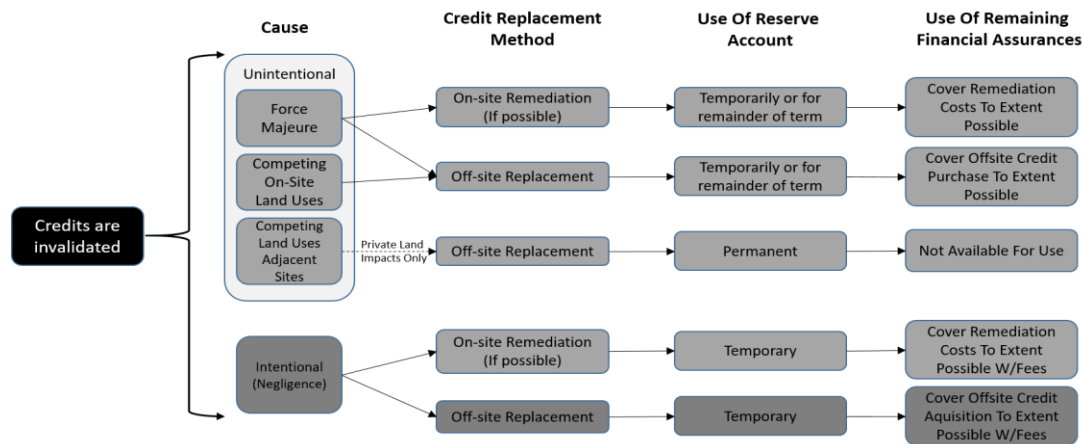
Cause

Credit Replacement Method

Use Of Reserve Account

Use Of Remaining Financial Assurances

Credits are invalidated

Unintentional

Force Majeure

Competing On-Site Land Uses

Competing Land Uses Adjacent Sites

Private Land Impacts Only

On-site Remediation (If possible)

Temporarily or for remainder of term

Cover Remediation Costs To Extent Possible

Off-site Replacement

Temporarily or for remainder of term

Cover Offsite Credit Purchase To Extent Possible

Off-site Replacement

Permanent

Not Available For Use

Intentional (Negligence)

On-site Remediation (If possible)

Temporary

Cover Remediation Costs To Extent Possible W/Fees

Off-site Replacement

Temporary

Cover Offsite Credit Aquisition To Extent Possible W/Fees